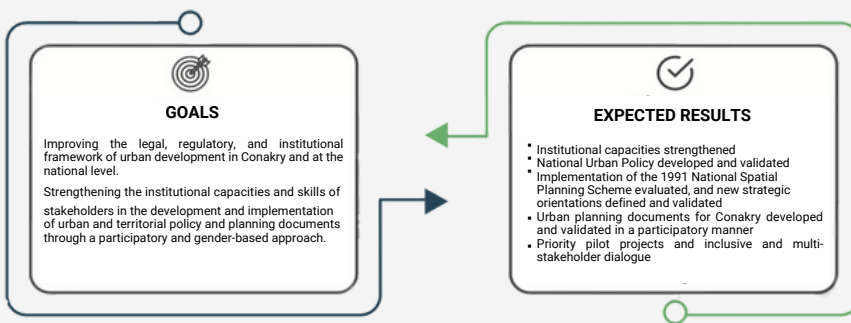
GOALS

Improving the legal, regulatory, and institutional framework of urban development in Conakry and at the national level.

Strengthening the institutional capacities and skills of stakeholders in the development and implementation of urban and territorial policy and planning documents through a participatory and gender-based approach.

EXPECTED RESULTS

- Institutional capacities strengthened
- National Urban Policy developed and validated
- Implementation of the 1991 National Spatial Planning Scheme evaluated, and new strategic orientations defined and validated
- Urban planning documents for Conakry developed and validated in a participatory manner
- Priority pilot projects and inclusive and multi-stakeholder dialogue